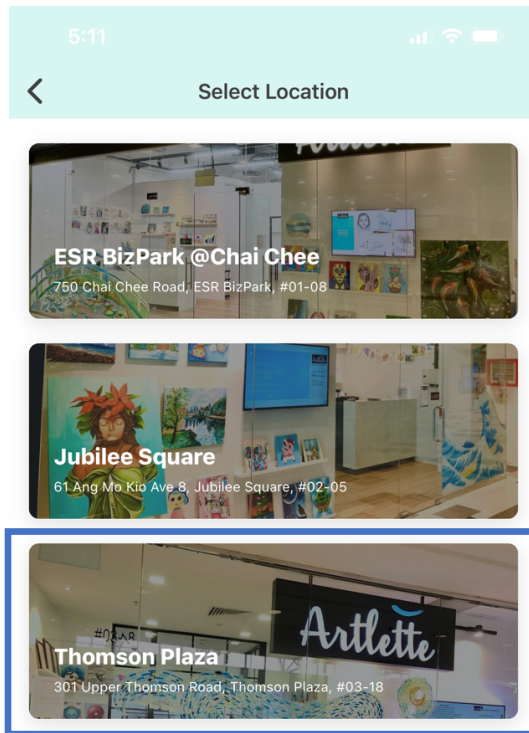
5:11

Select Location

ESR BizPark @Chai Chee
750 Chai Chee Road, ESR BizPark, #01-08

Jubilee Square
61 Ang Mo Kio Ave 8, Jubilee Square, #02-05

Artlette
#03-18
Thomson Plaza
301 Upper Thomson Road, Thomson Plaza, #03-18